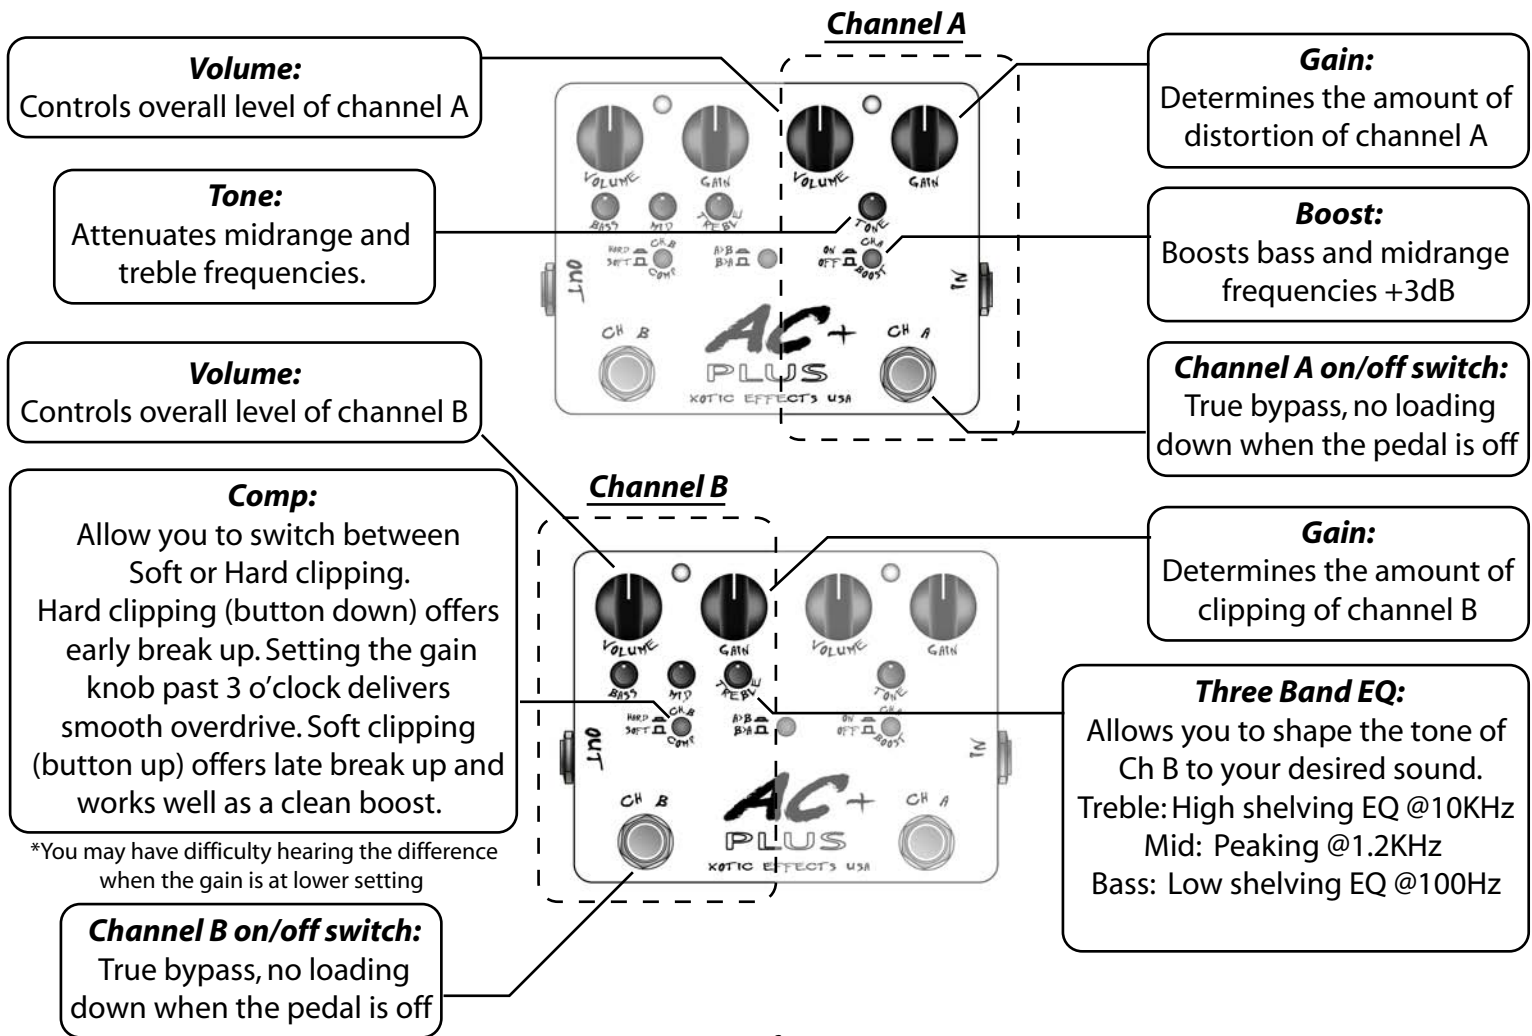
Channel A

Volume:
Controls overall level of channel A

Gain:
Determines the amount of distortion of channel A

Tone:
Attenuates midrange and treble frequencies.

Boost:
Boosts bass and midrange frequencies +3dB

VOLUME GAIN VOLUME GAIN
BASS MID TREBLE TONE
HARD SOFT CH B COMP A>B B>A ON OFF CH A BOOST
OUT IN
CH B AC+ PLUS CH A
XOTIC EFFECTS USA

Volume:
Controls overall level of channel B

Channel A on/off switch:
True bypass, no loading down when the pedal is off

Channel B

Comp:
Allow you to switch between Soft or Hard clipping. Hard clipping (button down) offers early break up. Setting the gain knob past 3 o'clock delivers smooth overdrive. Soft clipping (button up) offers late break up and works well as a clean boost.

*You may have difficulty hearing the difference when the gain is at lower setting

Gain:
Determines the amount of clipping of channel B

VOLUME GAIN VOLUME GAIN
BASS MID TREBLE TONE
HARD SOFT CH B COMP A>B B>A ON OFF CH A BOOST
OUT IN
CH B AC+ PLUS CH A
XOTIC EFFECTS USA

Three Band EQ:
Allows you to shape the tone of Ch B to your desired sound.
Treble: High shelving EQ @10KHz
Mid: Peaking @1.2KHz
Bass: Low shelving EQ @100Hz

Channel B on/off switch:
True bypass, no loading down when the pedal is off